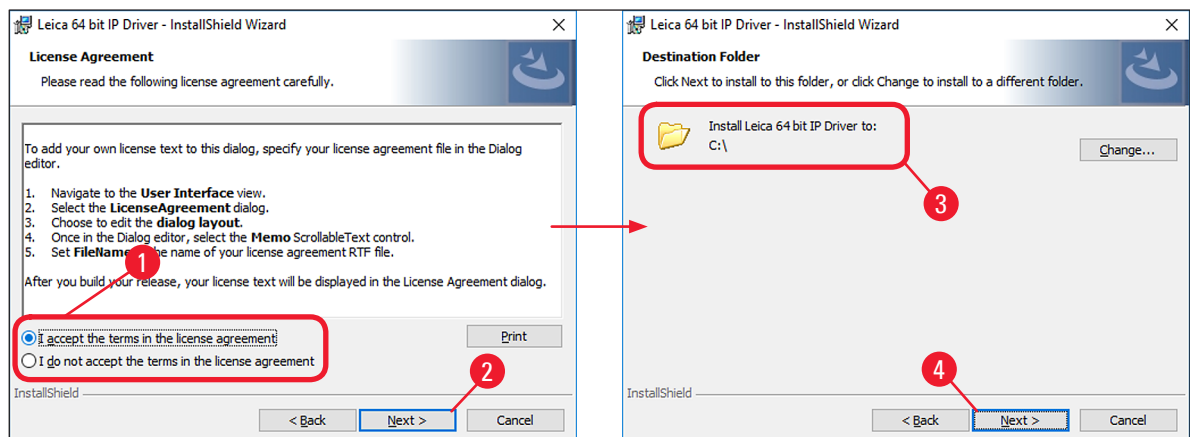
Leica 64 bit IP Driver - InstallShield Wizard

License Agreement

Please read the following license agreement carefully.

To add your own license text to this dialog, specify your license agreement file in the Dialog editor.

1. Navigate to the **User Interface** view.
2. Select the **LicenseAgreement** dialog.
3. Choose to edit the **dialog layout**.
4. Once in the Dialog editor, select the **Memo** ScrollableText control.
5. Set **FileName** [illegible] the name of your license agreement RTF file.

After you build your release, your license text will be displayed in the License Agreement dialog.

1

I accept the terms in the license agreement

I do not accept the terms in the license agreement

Print

2

InstallShield

< Back

Next >

Cancel

Leica 64 bit IP Driver - InstallShield Wizard

Destination Folder

Click Next to install to this folder, or click Change to install to a different folder.

Install Leica 64 bit IP Driver to:
C:\

Change...

3

4

InstallShield

< Back

Next >

Cancel